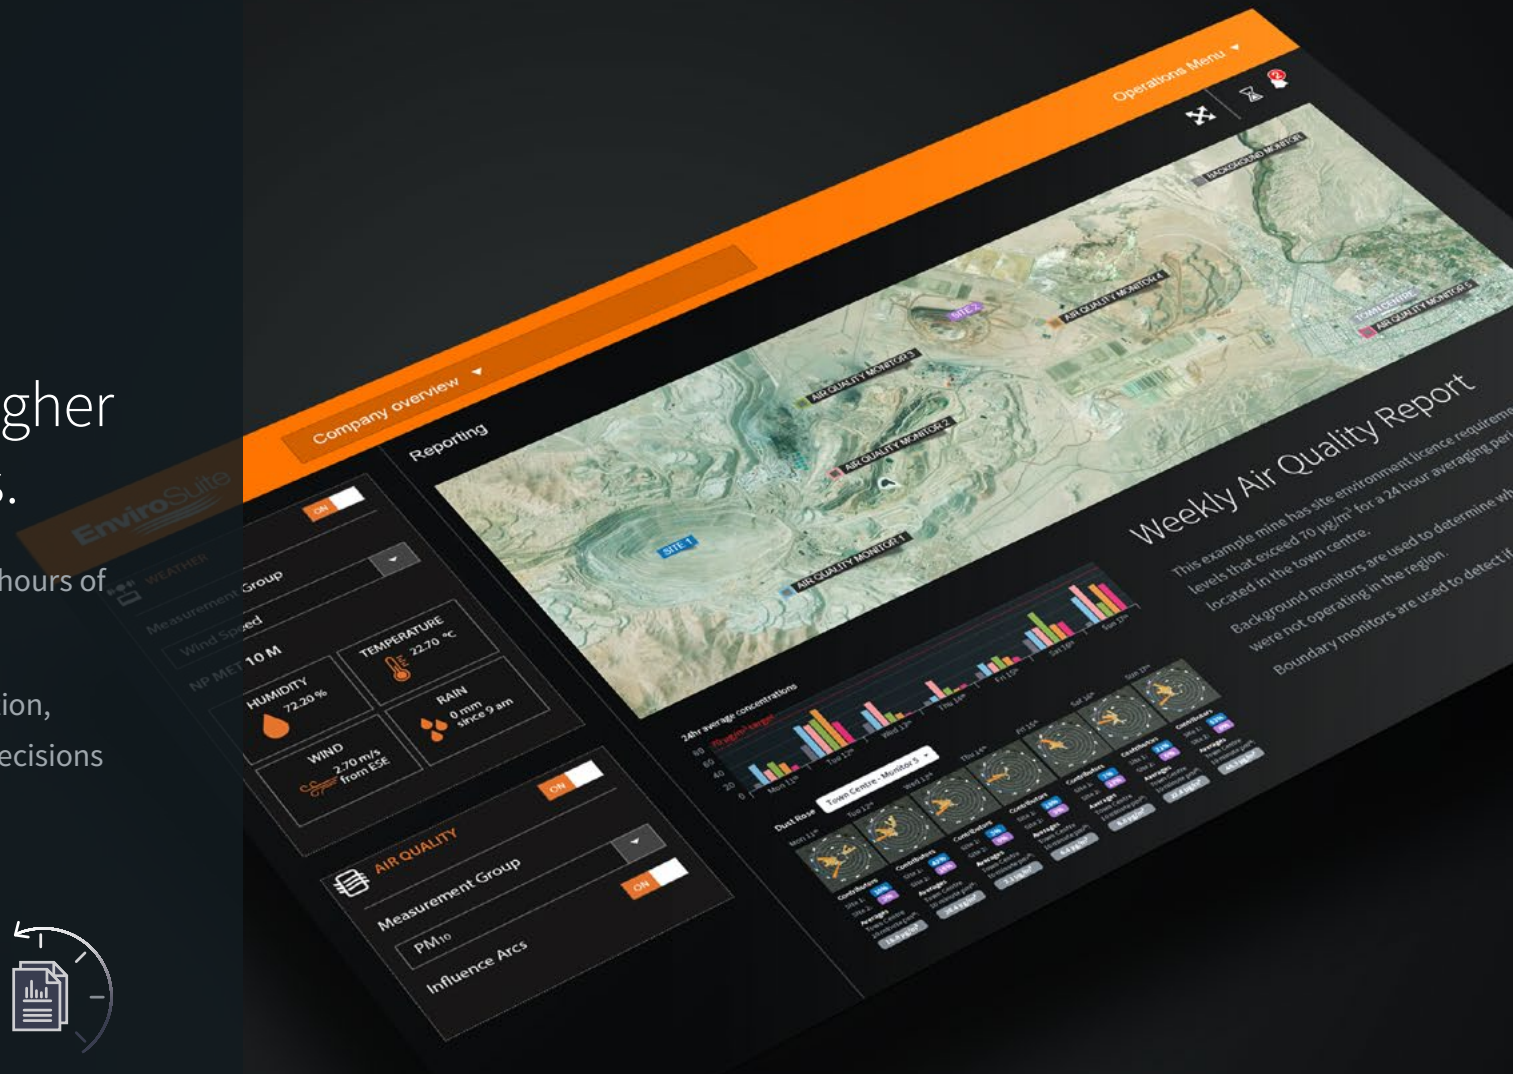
gher
s.

hours of

ion,
ecisions

EnviroSuite

Company overview ▾

Operations Menu ▾

Reporting

WEATHER
Measurement Group
Wind Speed
NP MET 10 M

ON

HUMIDITY
72.20 %

TEMPERATURE
22.70 °C

WIND
2.70 m/s
from ESE

RAIN
0 mm
since 9 am

AIR QUALITY
Measurement Group
PM10
Influence Arcs

ON

ON

BACKGROUND MONITOR
AIR QUALITY MONITOR 4
SITE 2
TOWN CENTRE
AIR QUALITY MONITOR 5
AIR QUALITY MONITOR 3
AIR QUALITY MONITOR 2
SITE 1
AIR QUALITY MONITOR 1

Weekly Air Quality Report

This example mine has site environment licence requireme levels that exceed 70 µg/m³ for a 24 hour averaging peri located in the town centre.
Background monitors are used to determine wh were not operating in the region.
Boundary monitors are used to detect i

24hr average concentrations
70 µg/m³ target
80
60
40
20
0
Mon 11th
Tue 12th
Wed 13th
Thu 14th
Fri 15th
Sat 16th
Sun 17th

Dust Rose
Town Centre - Monitor 5 ▾
Mon 11th
Tue 12th
Wed 13th
Thu 14th
Fri 15th
Sat 16th
Sun 17th
Contributors
Site 1:
Site 2:
Averages
Town Centre